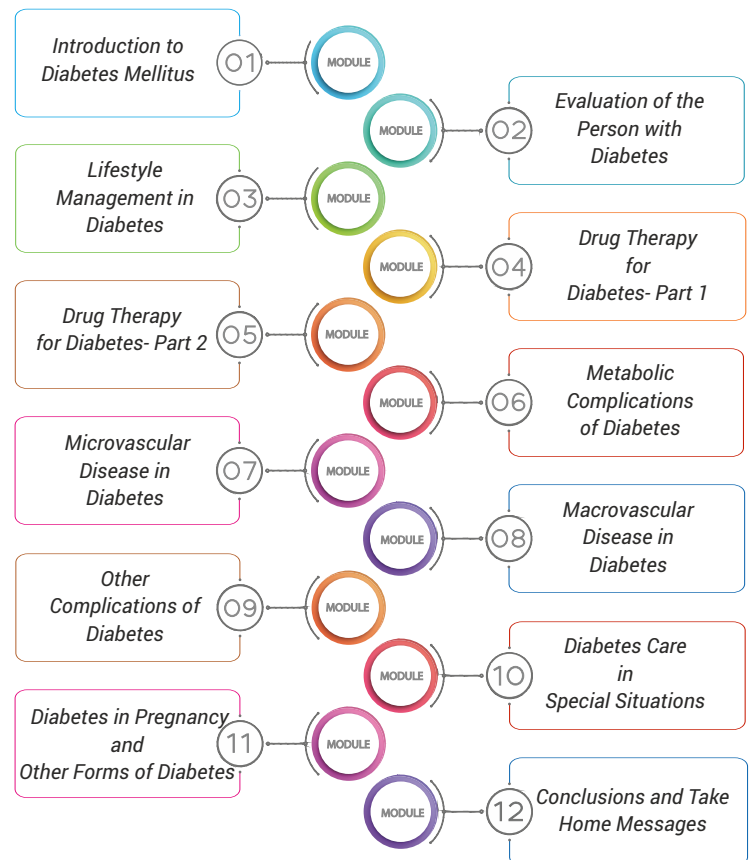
Introduction to Diabetes Mellitus

01

MODULE

MODULE

02

Evaluation of the Person with Diabetes

Lifestyle Management in Diabetes

03

MODULE

MODULE

04

Drug Therapy for Diabetes- Part 1

Drug Therapy for Diabetes- Part 2

05

MODULE

MODULE

06

Metabolic Complications of Diabetes

Microvascular Disease in Diabetes

07

MODULE

MODULE

08

Macrovascular Disease in Diabetes

Other Complications of Diabetes

09

MODULE

MODULE

10

Diabetes Care in Special Situations

Diabetes in Pregnancy and Other Forms of Diabetes

11

MODULE

MODULE

12

Conclusions and Take Home Messages